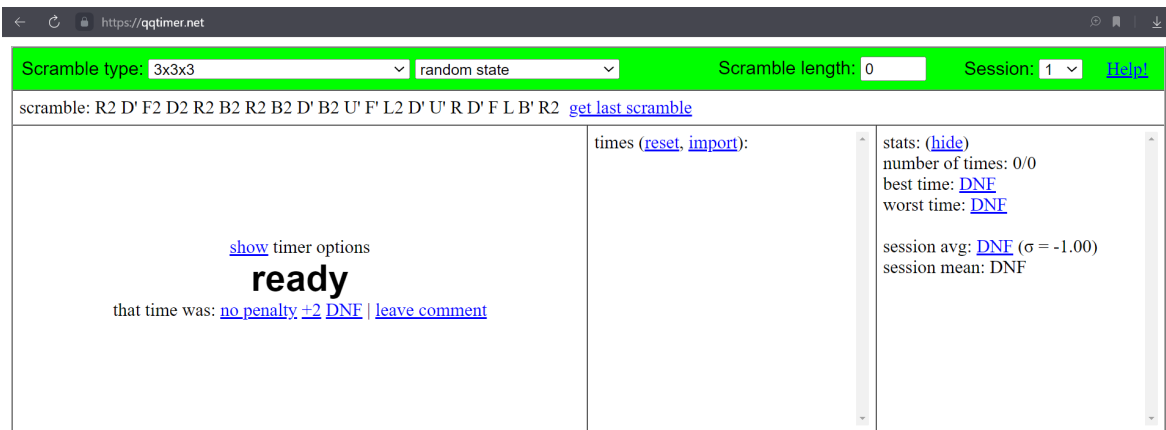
https://qqtimer.net

Scramble type: 3x3x3 random state Scramble length: 0 Session: 1 Help!

scramble: R2 D' F2 D2 R2 B2 R2 B2 D' B2 U' F' L2 D' U' R D' F L B' R2 get last scramble

show timer options
ready
that time was: no penalty +2 DNF | leave comment

times (reset, import):

stats: (hide)
number of times: 0/0
best time: DNF
worst time: DNF

session avg: DNF (σ = -1.00)
session mean: DNF